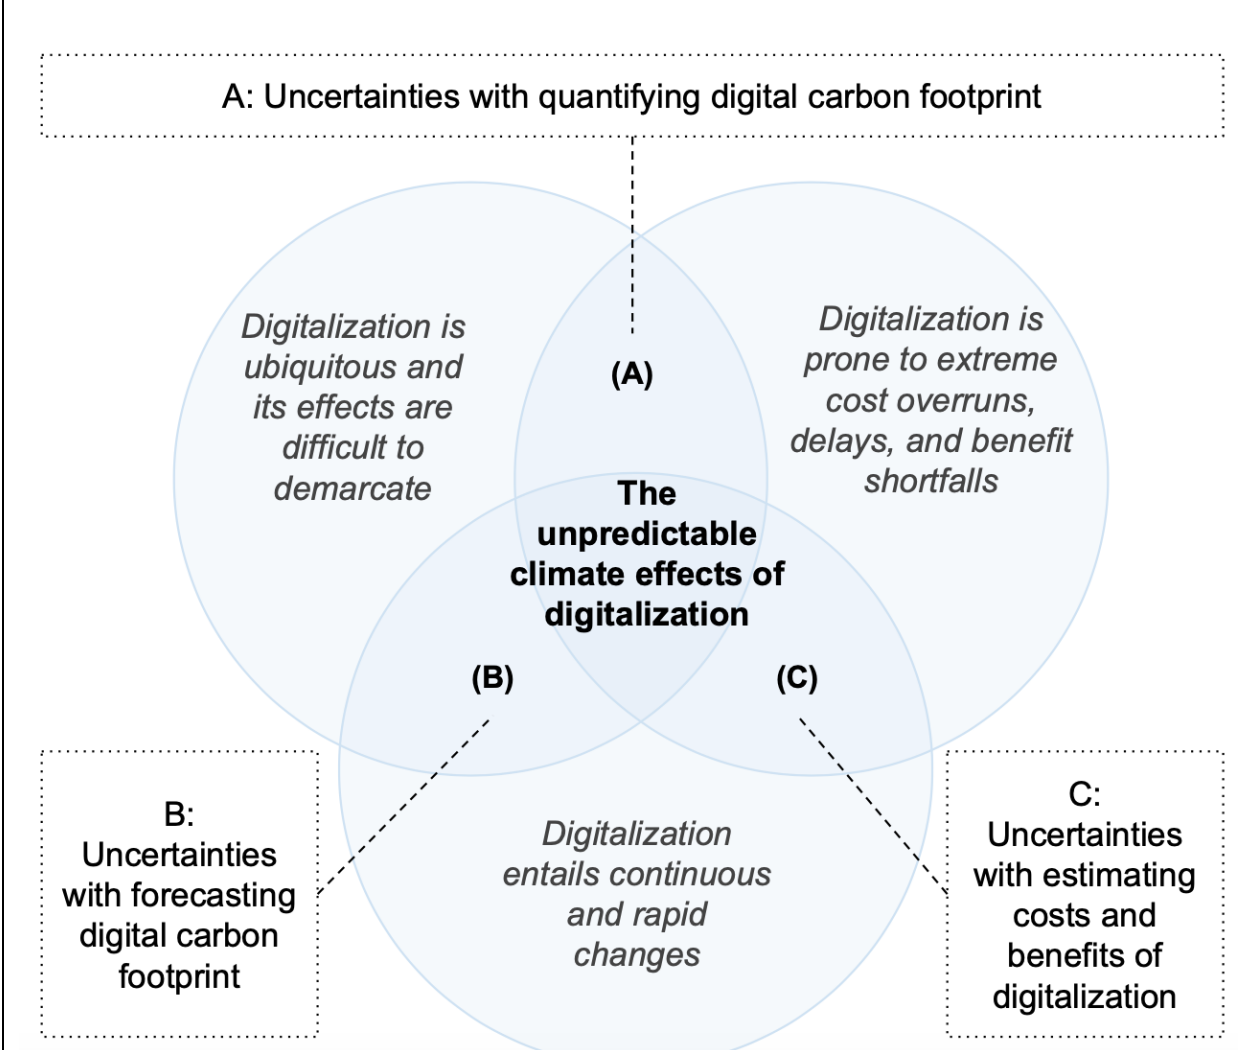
A: Uncertainties with quantifying digital carbon footprint

Digitalization is ubiquitous and its effects are difficult to demarcate

(A)

Digitalization is prone to extreme cost overruns, delays, and benefit shortfalls

The unpredictable climate effects of digitalization

(B)

(C)

B: Uncertainties with forecasting digital carbon footprint

Digitalization entails continuous and rapid changes

C: Uncertainties with estimating costs and benefits of digitalization